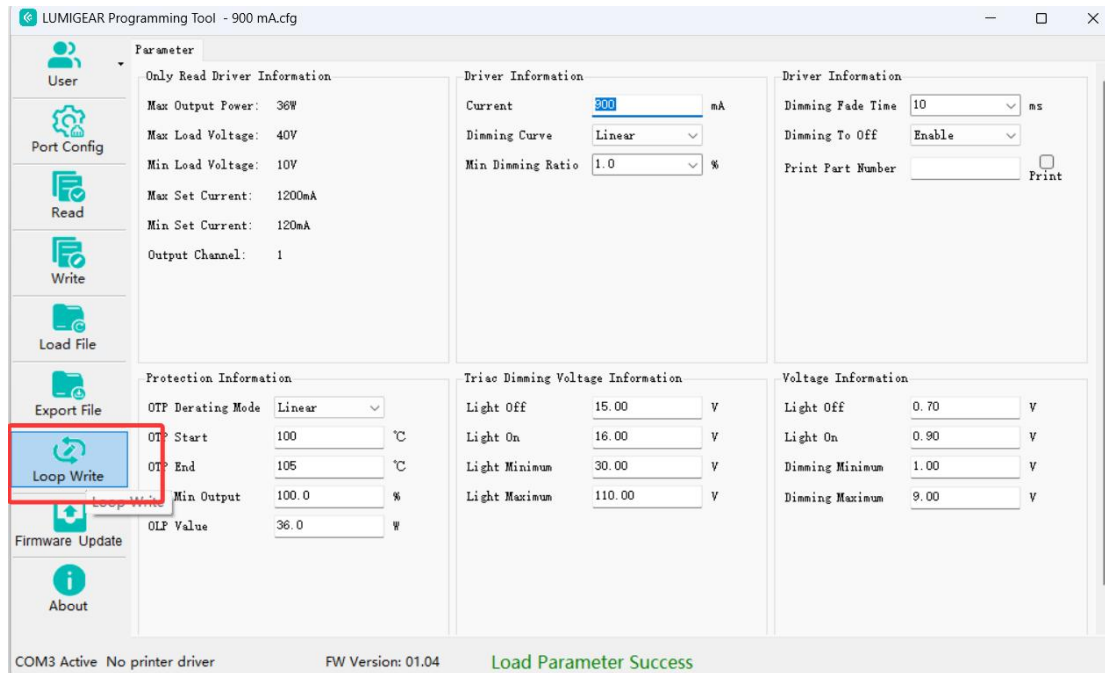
LUMIGEAR Programming Tool - 900 mA.cfg

User
Port Config
Read
Write
Load File
Export File
Loop Write
Loop Write
Firmware Update
About

Parameter

Only Read Driver Information
Max Output Power: 36W
Max Load Voltage: 40V
Min Load Voltage: 10V
Max Set Current: 1200mA
Min Set Current: 120mA
Output Channel: 1

Driver Information
Current 900 mA
Dimming Curve Linear
Min Dimming Ratio 1.0 %

Driver Information
Dimming Fade Time 10 ms
Dimming To Off Enable
Print Part Number
Print

Protection Information
OTP Derating Mode Linear
OTP Start 100 ℃
OTP End 105 ℃
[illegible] Min Output 100.0 %
OLP Value 36.0 W

Triac Dimming Voltage Information
Light Off 15.00 V
Light On 16.00 V
Light Minimum 30.00 V
Light Maximum 110.00 V

Voltage Information
Light Off 0.70 V
Light On 0.90 V
Dimming Minimum 1.00 V
Dimming Maximum 9.00 V

COM3 Active No printer driver FW Version: 01.04 Load Parameter Success